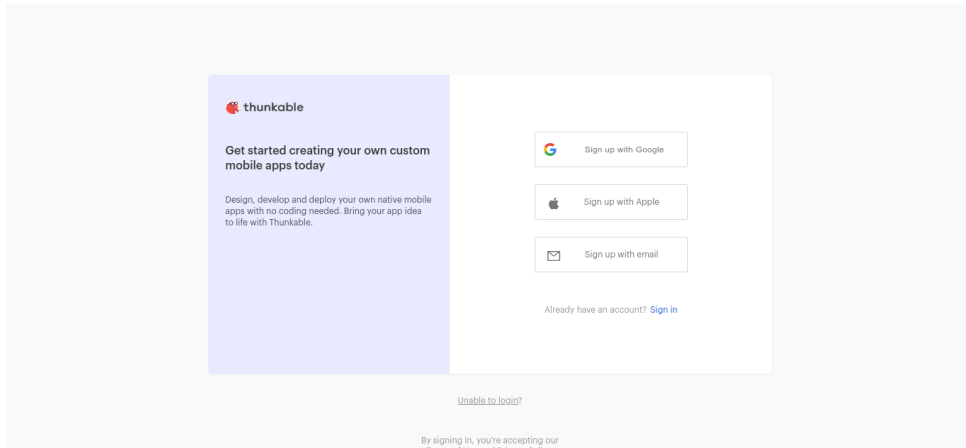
thunkable

Get started creating your own custom mobile apps today

Design, develop and deploy your own native mobile apps with no coding needed. Bring your app idea to life with Thunkable.

Sign up with Google

Sign up with Apple

Sign up with email

Already have an account? Sign in

Unable to login?

By signing in, you're accepting our